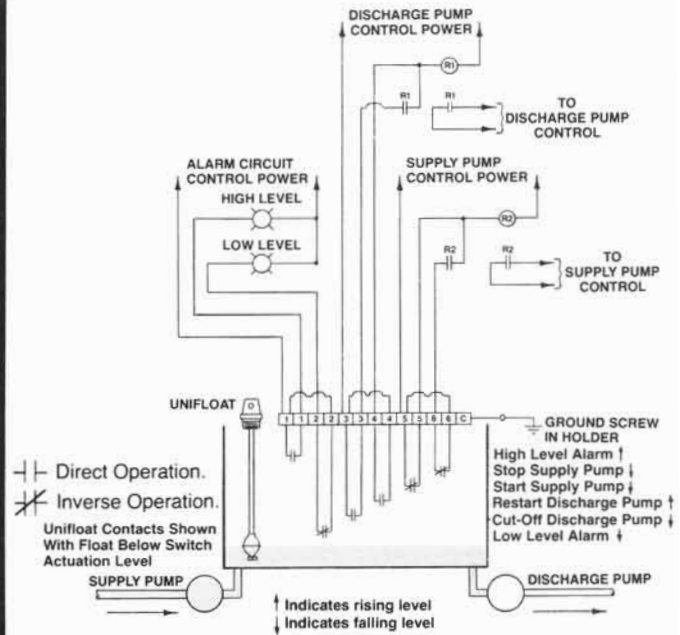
DISCHARGE PUMP CONTROL POWER

R1

R1

R1

TO DISCHARGE PUMP CONTROL

ALARM CIRCUIT CONTROL POWER

HIGH LEVEL

LOW LEVEL

SUPPLY PUMP CONTROL POWER

R2

R2

R2

TO SUPPLY PUMP CONTROL

UNIFLOAT

1 1 2 2 3 3 4 4 5 5 6 6 C

GROUND SCREW IN HOLDER

High Level Alarm ↑
Stop Supply Pump ↓
Start Supply Pump ↓
Restart Discharge Pump ↑
Cut-Off Discharge Pump ↓
Low Level Alarm ↓

Direct Operation.

Inverse Operation.

Unifloat Contacts Shown With Float Below Switch Actuation Level

SUPPLY PUMP

DISCHARGE PUMP

↑ Indicates rising level
↓ Indicates falling level